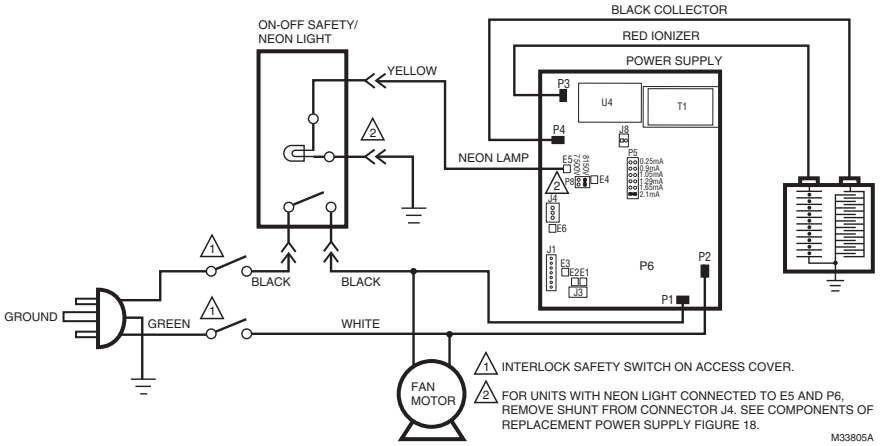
BLACK COLLECTOR

RED IONIZER

POWER SUPPLY

ON-OFF SAFETY/ NEON LIGHT

YELLOW

2

P3

U4

T1

P4

J8

NEON LAMP

E5

7900V 8150V

P8

E4

2

P5

0.25mA
0.9mA
1.05mA
1.29mA
1.65mA
2.1mA

J4

E6

J1

E3

E2 E1

J3

P6

P2

P1

1

BLACK

BLACK

GROUND

1

GREEN

WHITE

FAN MOTOR

1 INTERLOCK SAFETY SWITCH ON ACCESS COVER.

2 FOR UNITS WITH NEON LIGHT CONNECTED TO E5 AND P6, REMOVE SHUNT FROM CONNECTOR J4. SEE COMPONENTS OF REPLACEMENT POWER SUPPLY FIGURE 18.

M33805A